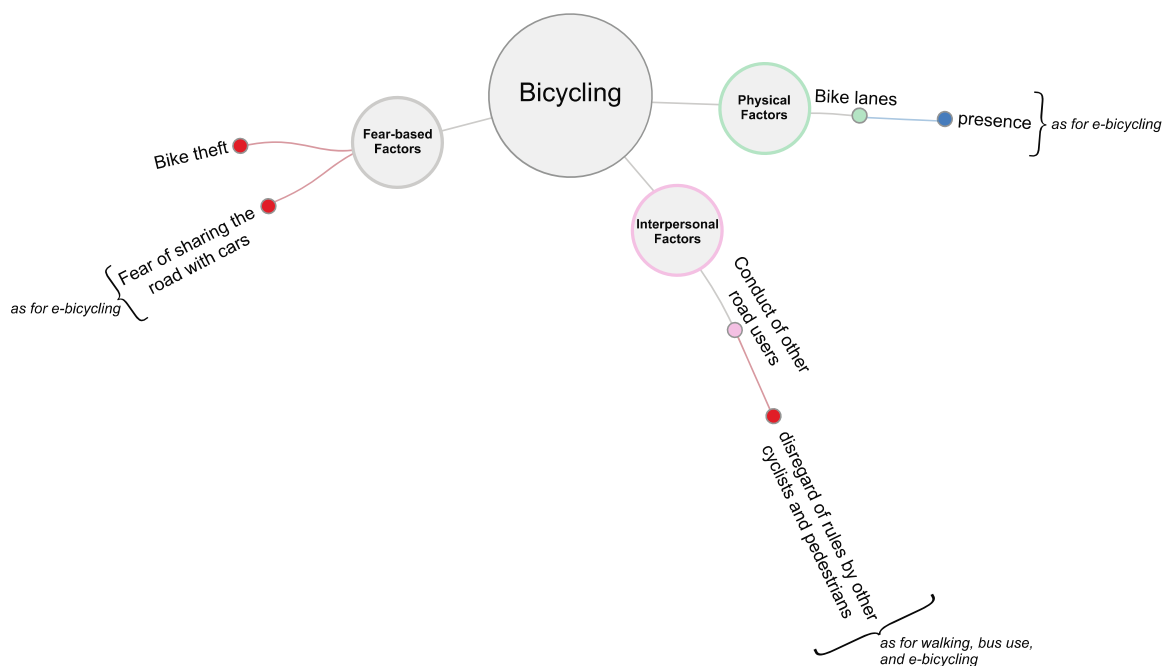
Bicycling

Fear-based Factors

Bike theft

Fear of sharing the road with cars

as for e-bicycling

Physical Factors

Bike lanes

presence

as for e-bicycling

Interpersonal Factors

Conduct of other road users

disregard of rules by other cyclists and pedestrians

as for walking, bus use, and e-bicycling